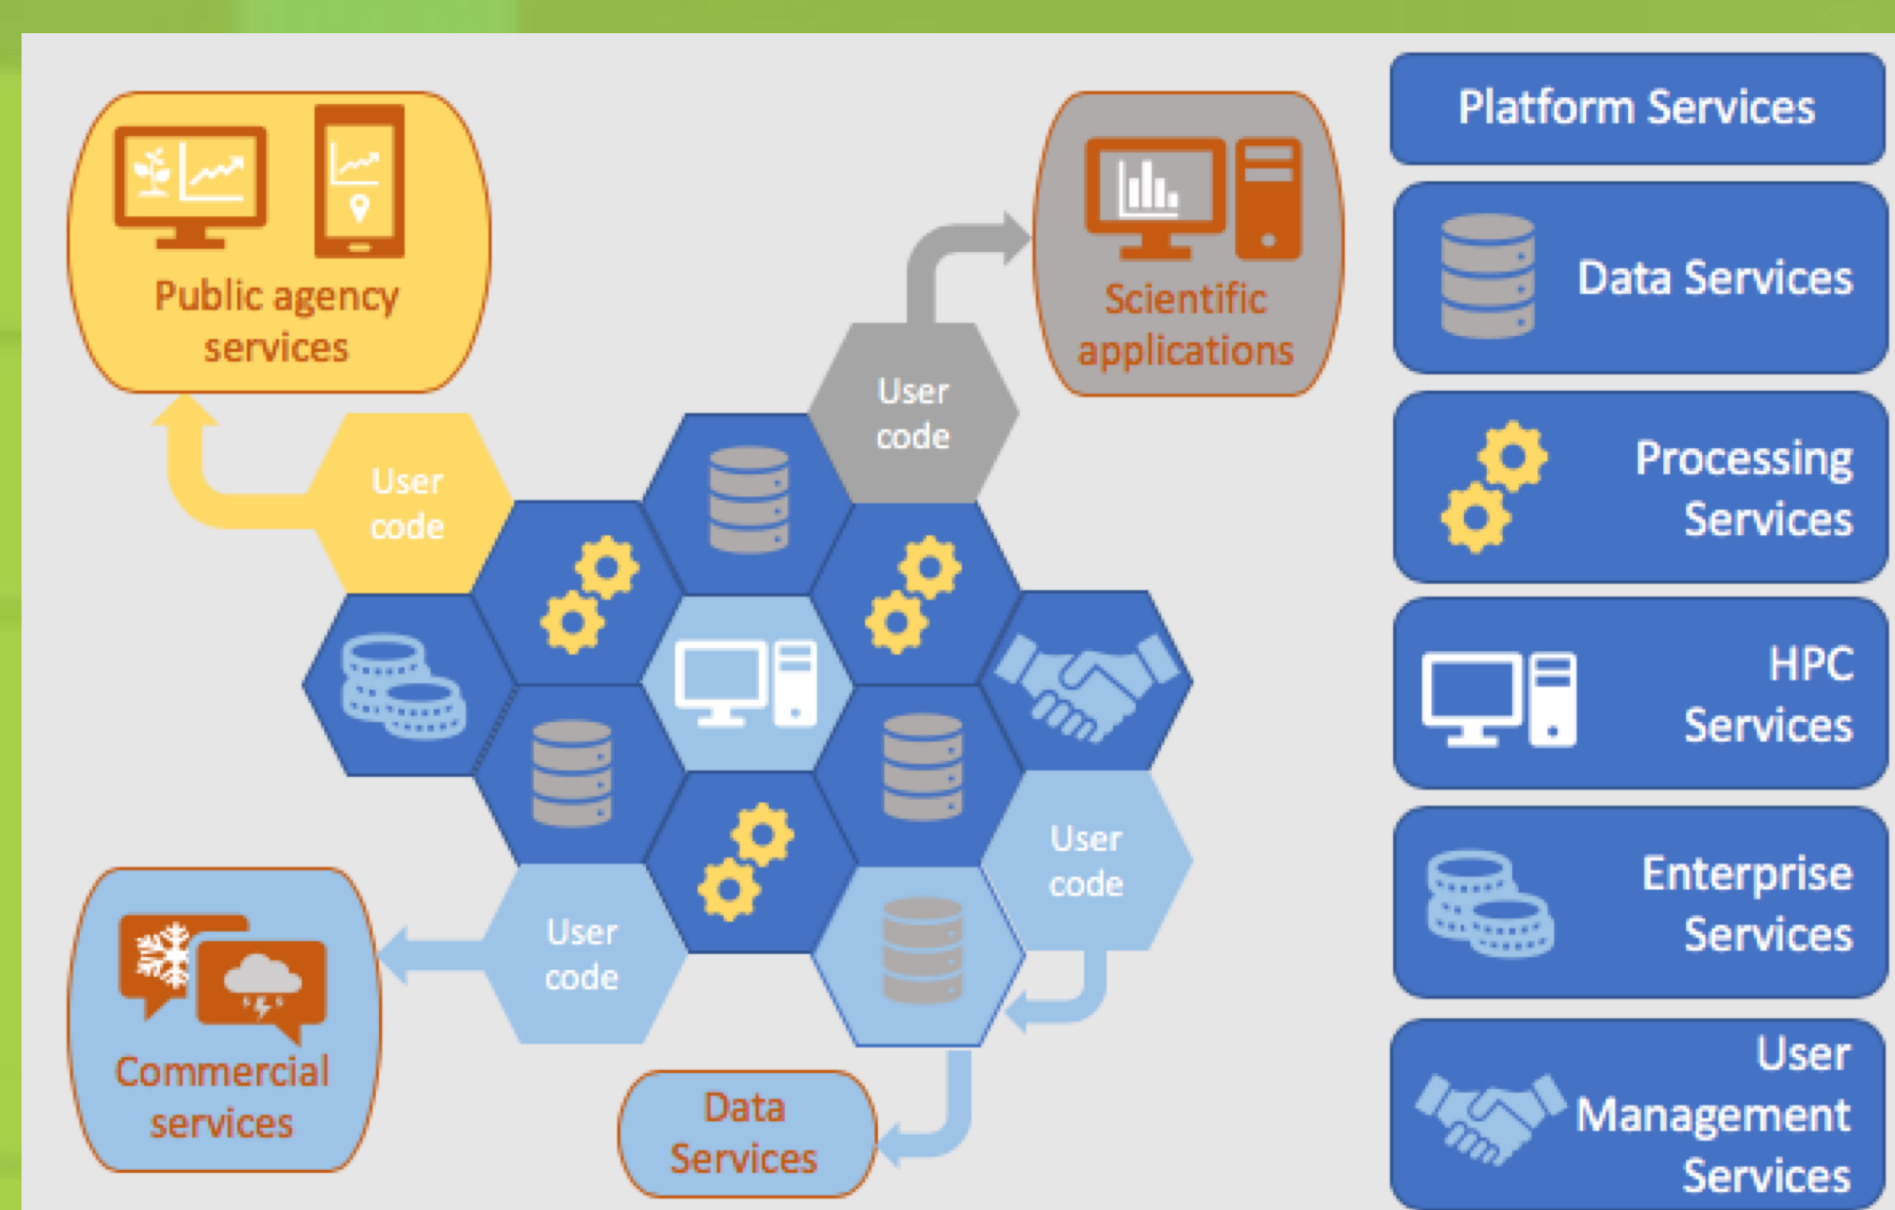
Public agency services

Scientific applications

User code

User code

User code

User code

Commercial services

Data Services

Platform Services

Data Services

Processing Services

HPC Services

Enterprise Services

User Management Services